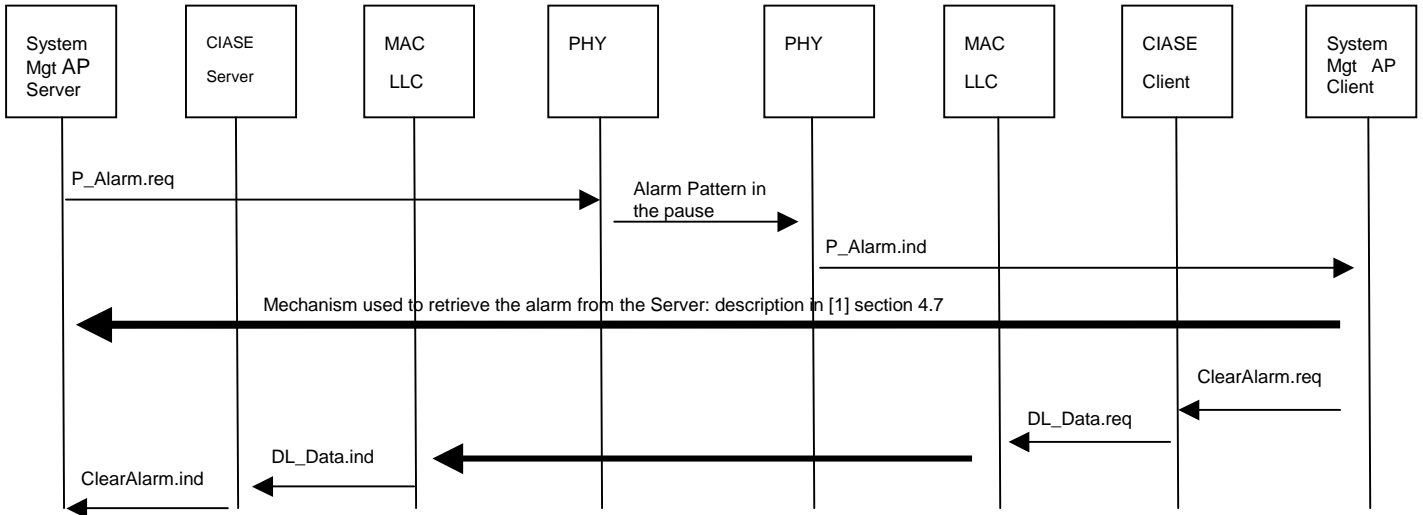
System Mgt AP Server

CIASE Server

MAC LLC

PHY

PHY

MAC LLC

CIASE Client

System Mgt AP Client

P_Alarm.req

Alarm Pattern in the pause

P_Alarm.ind

Mechanism used to retrieve the alarm from the Server: description in [1] section 4.7

ClearAlarm.req

DL_Data.req

DL_Data.ind

ClearAlarm.ind